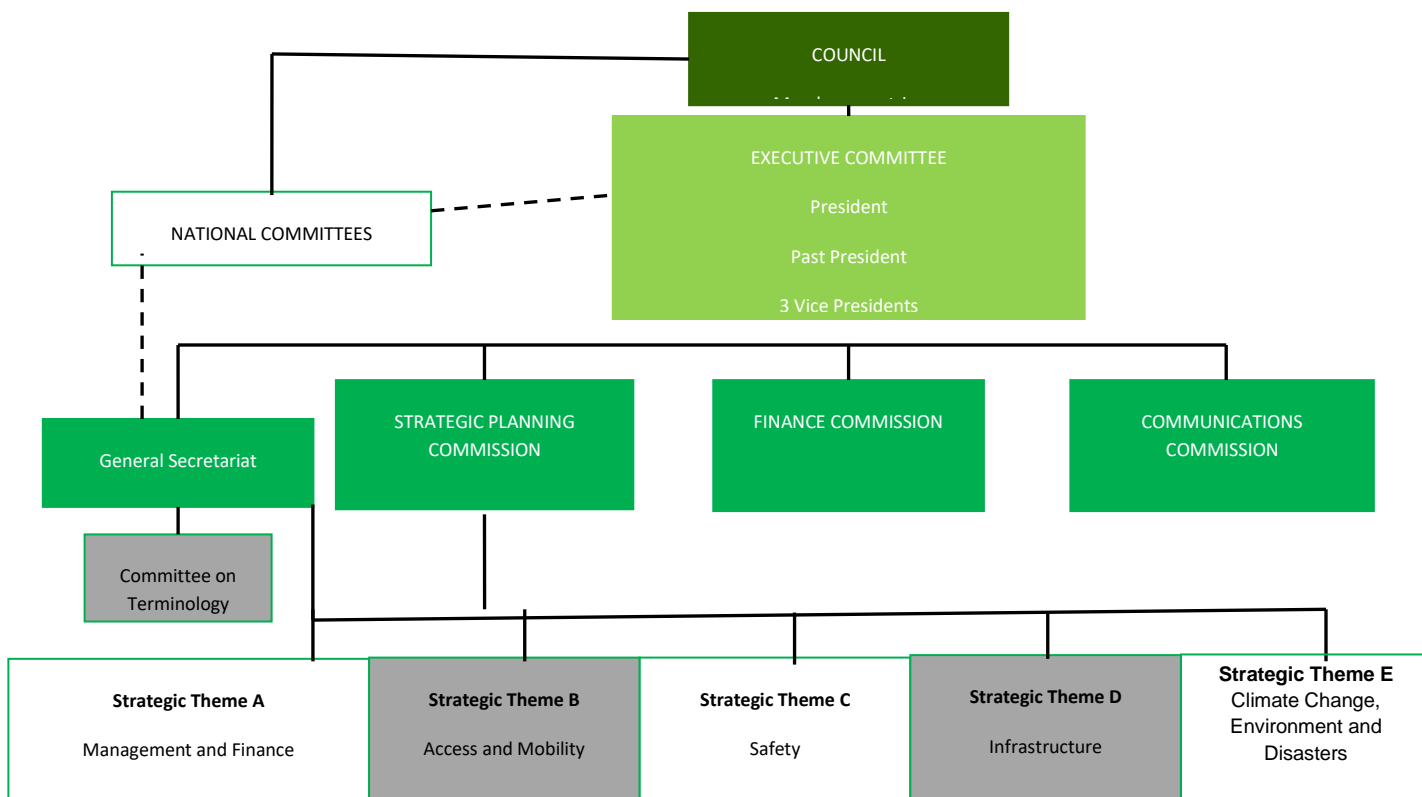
COUNCIL

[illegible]

EXECUTIVE COMMITTEE

President

Past President

3 Vice Presidents

NATIONAL COMMITTEES

General Secretariat

STRATEGIC PLANNING COMMISSION

FINANCE COMMISSION

COMMUNICATIONS COMMISSION

Committee on Terminology

**Strategic Theme A**

Management and Finance

**Strategic Theme B**

Access and Mobility

**Strategic Theme C**

Safety

**Strategic Theme D**

Infrastructure

**Strategic Theme E**

Climate Change, Environment and Disasters